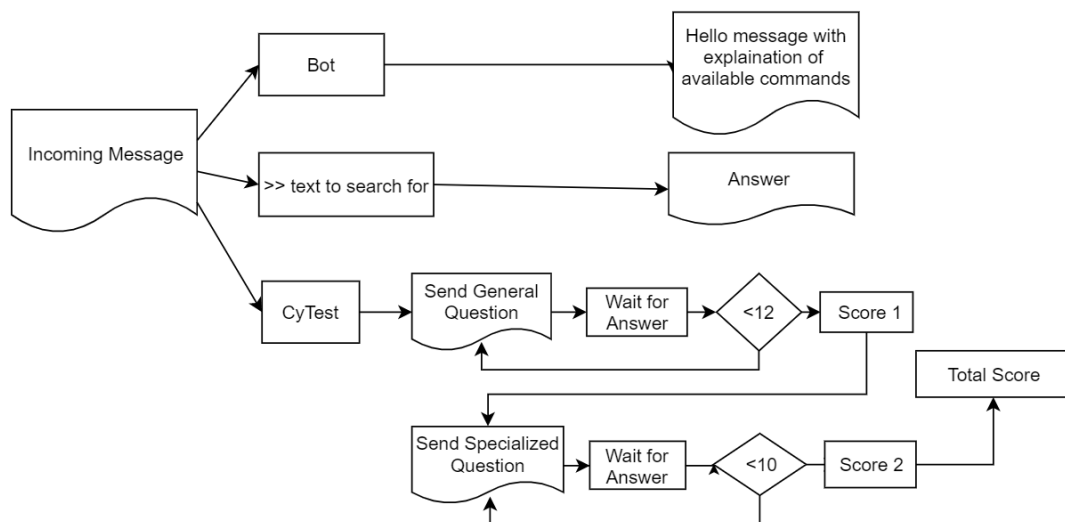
Bot

Hello message with explaination of available commands

Incoming Message

>> text to search for

Answer

CyTest

Send General Question

Wait for Answer

<12

Score 1

Total Score

Send Specialized Question

Wait for Answer

<10

Score 2